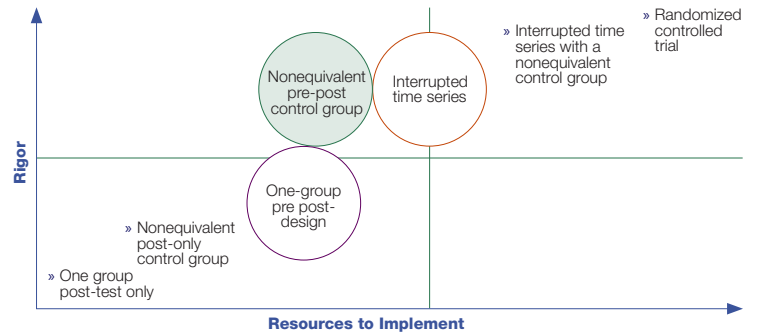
» Randomized controlled trial

» Interrupted time series with a nonequivalent control group

Nonequivalent pre-post control group

Interrupted time series

Rigor

One-group pre post-design

» Nonequivalent post-only control group

» One group post-test only

Resources to Implement